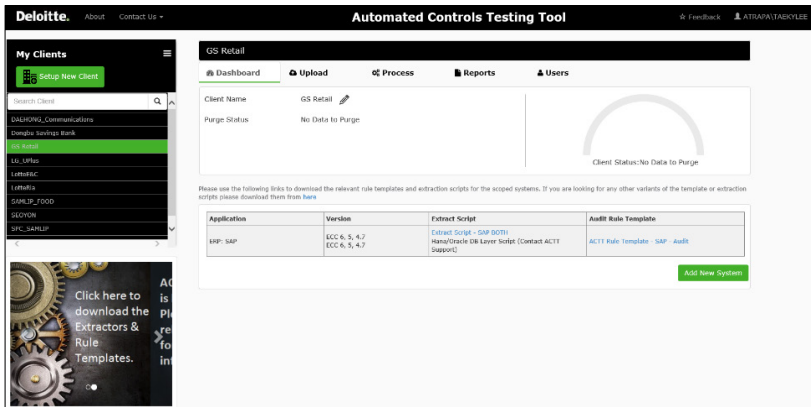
Deloitte. About Contact Us ▾

Automated Controls Testing Tool

☆ Feedback ATRAPA\TAEKYLEE

My Clients

Setup New Client

Search Client

DAEHONG_Communications
Dongbu Savings Bank
GS Retail
LG_UPlus
LotteR&C
LotteRia
SAMLIP_FOOD
SEOYON
SFC_SAMLIP

Click here to download the Extractors & Rule Templates.

AC is Pl re fo in

GS Retail

Dashboard | Upload | Process | Reports | Users

Client Name GS Retail

Purge Status No Data to Purge

Client Status:No Data to Purge

Please use the following links to download the relevant rule templates and extraction scripts for the scoped systems. If you are looking for any other variants of the template or extraction scripts please download them from here

| Application | Version | Extract Script | Audit Rule Template |
|---|---|---|---|
| ERP: SAP | ECC 6, 5, 4.7<br>ECC 6, 5, 4.7 | Extract Script - SAP BOTH<br>Hana/Oracle DB Layer Script (Contact ACTT Support) | ACTT Rule Template - SAP - Audit |

Add New System